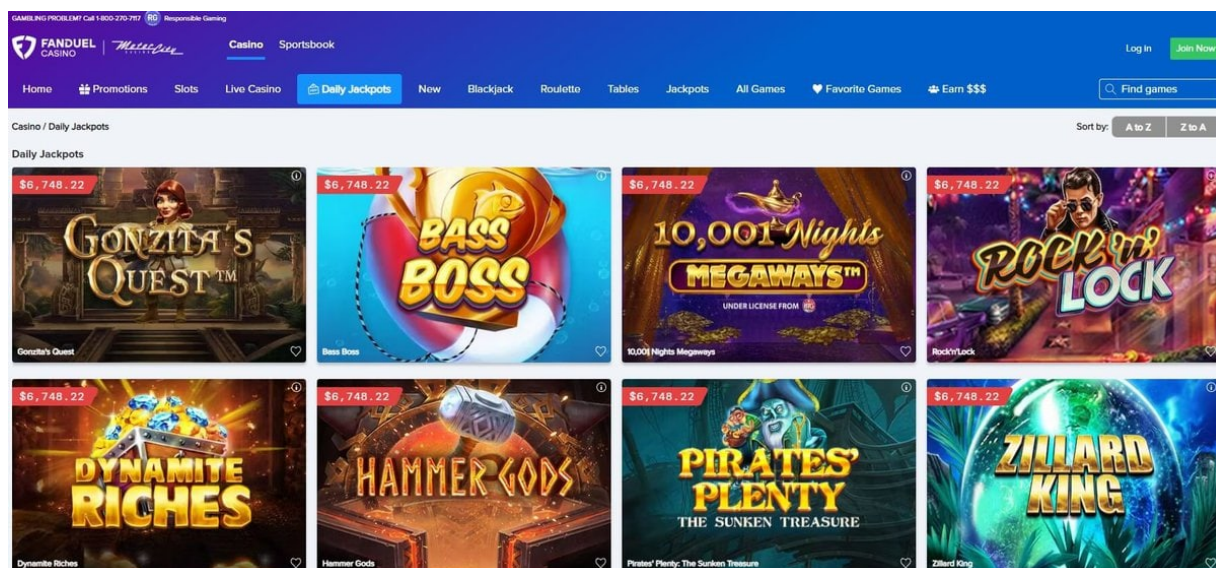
GAMBLING PROBLEM? Call 1-800-270-7117 RG Responsible Gaming

FANDUEL CASINO | MotorCity

Casino Sportsbook

Log in Join Now

Home Promotions Slots Live Casino Daily Jackpots New Blackjack Roulette Tables Jackpots All Games Favorite Games Earn $$$

Find games

Casino / Daily Jackpots

Sort by: A to Z Z to A

Daily Jackpots

$6,748.22
GONZITA'S QUEST™
Gonzita's Quest

$6,748.22
BASS BOSS
Bass Boss

$6,748.22
10,001 Nights MEGAWAYS™
UNDER LICENSE FROM
10,001 Nights Megaways

$6,748.22
ROCK 'n' LOCK
Rock'n'Lock

$6,748.22
DYNAMITE RICHES
Dynamite Riches

$6,748.22
HAMMER GODS
Hammer Gods

$6,748.22
PIRATES' PLENTY
THE SUNKEN TREASURE
Pirates' Plenty: The Sunken Treasure

$6,748.22
ZILLARD KING
Zillard King